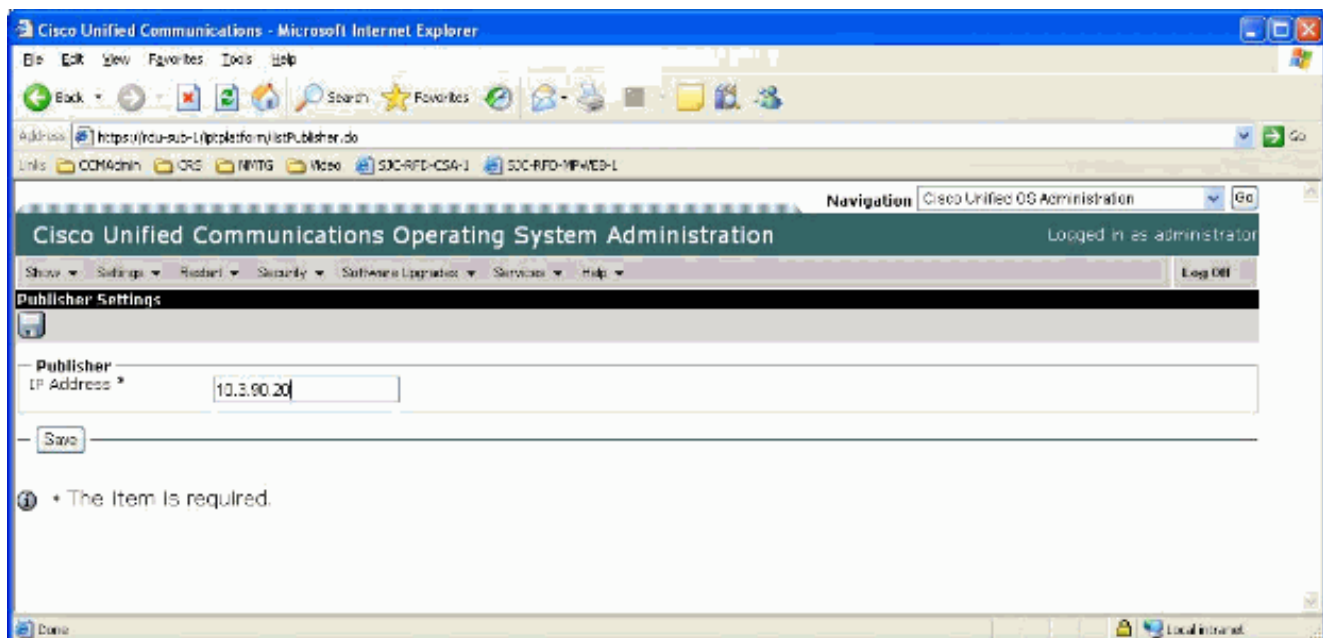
Cisco Unified Communications - Microsoft Internet Explorer

File Edit View Favorites Tools Help

Back Search Favorites

Address https://rdu-sub-1/iptplatform/listPublisher.do Go

Links CCMAdmin CRS NMTG Video SJC-RFD-CSA-1 SJC-RFD-MPWEB-1

Navigation Cisco Unified OS Administration Go

Cisco Unified Communications Operating System Administration

Logged in as administrator

Show ▾ Settings ▾ Restart ▾ Security ▾ Software Upgrades ▾ Services ▾ Help ▾

Log Off

Publisher Settings

Publisher

IP Address *

10.3.90.20

Save

* The Item is required.

Done

Local intranet